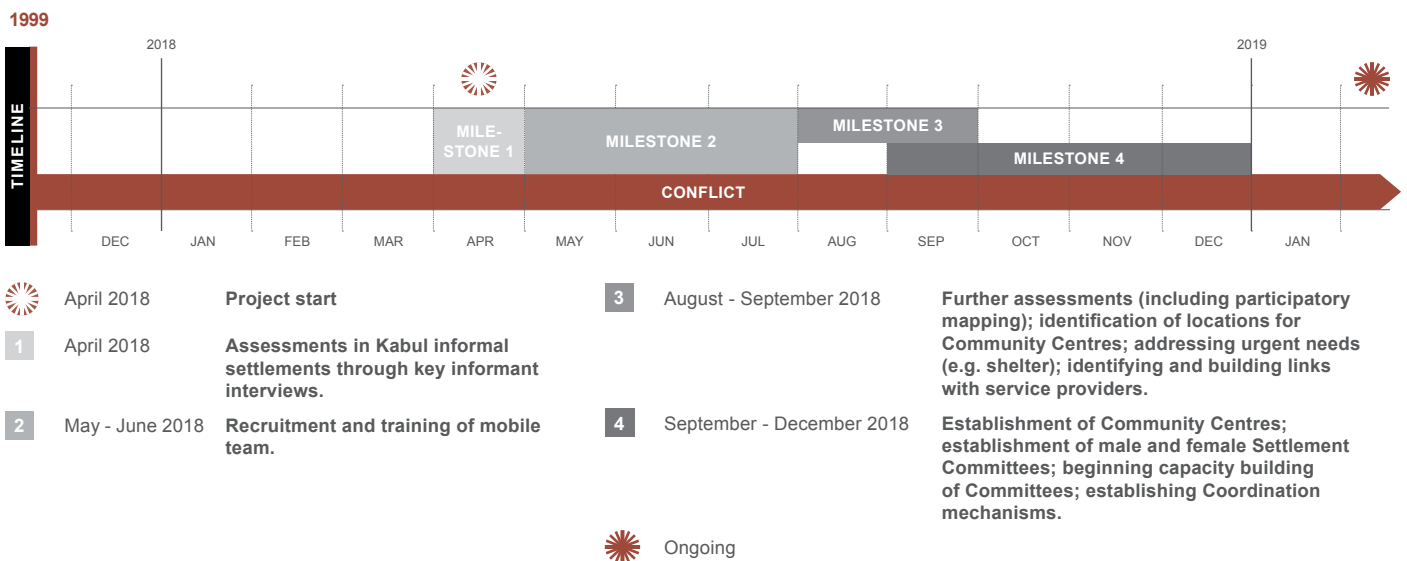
1999

TIMELINE

2018

2019

MILESTONE 1

MILESTONE 2

MILESTONE 3

MILESTONE 4

CONFLICT

DEC JAN FEB MAR APR MAY JUN JUL AUG SEP OCT NOV DEC JAN

April 2018 **Project start**

1 April 2018 **Assessments in Kabul informal settlements through key informant interviews.**

2 May - June 2018 **Recruitment and training of mobile team.**

3 August - September 2018 **Further assessments (including participatory mapping); identification of locations for Community Centres; addressing urgent needs (e.g. shelter); identifying and building links with service providers.**

4 September - December 2018 **Establishment of Community Centres; establishment of male and female Settlement Committees; beginning capacity building of Committees; establishing Coordination mechanisms.**

Ongoing